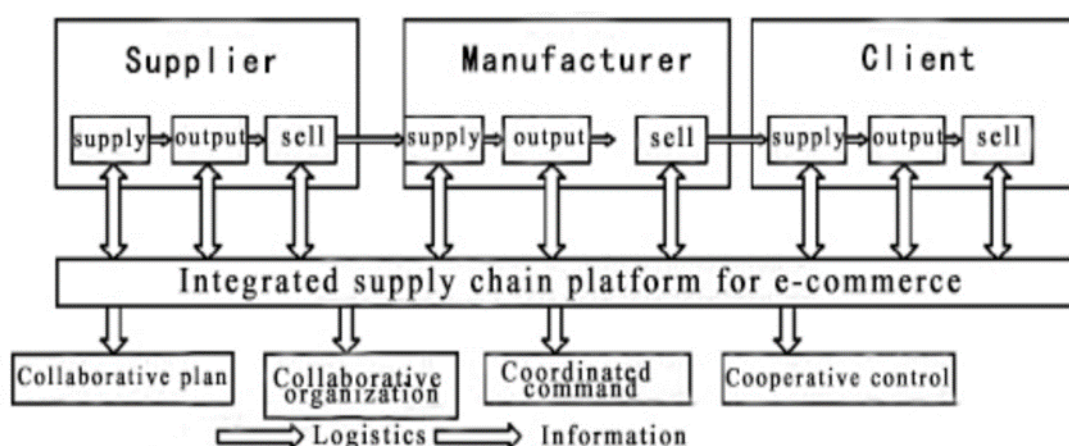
Supplier

supply output sell

Manufacturer

supply output sell

Client

supply output sell

Integrated supply chain platform for e-commerce

Collaborative plan

Collaborative organization

Coordinated command

Cooperative control

Logistics Information